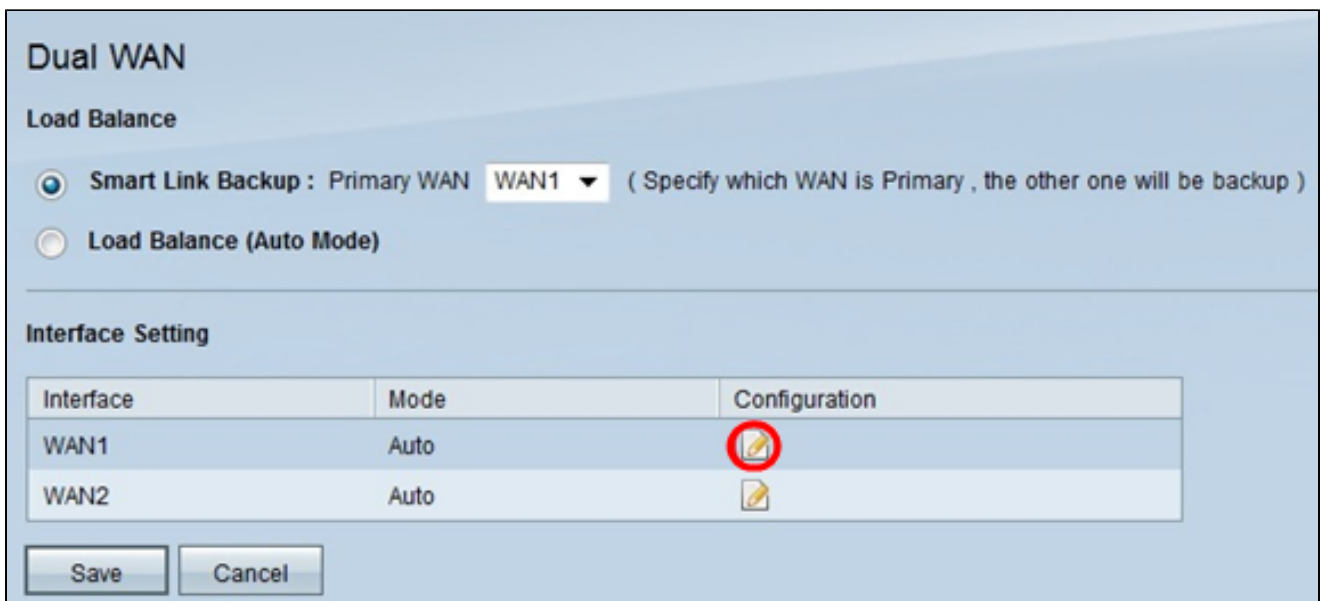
Dual WAN

Load Balance

Smart Link Backup : Primary WAN WAN1 ( Specify which WAN is Primary , the other one will be backup )

Load Balance (Auto Mode)

Interface Setting

| Interface | Mode | Configuration |
|---|---|---|
| WAN1 | Auto | |
| WAN2 | Auto | |

Save Cancel